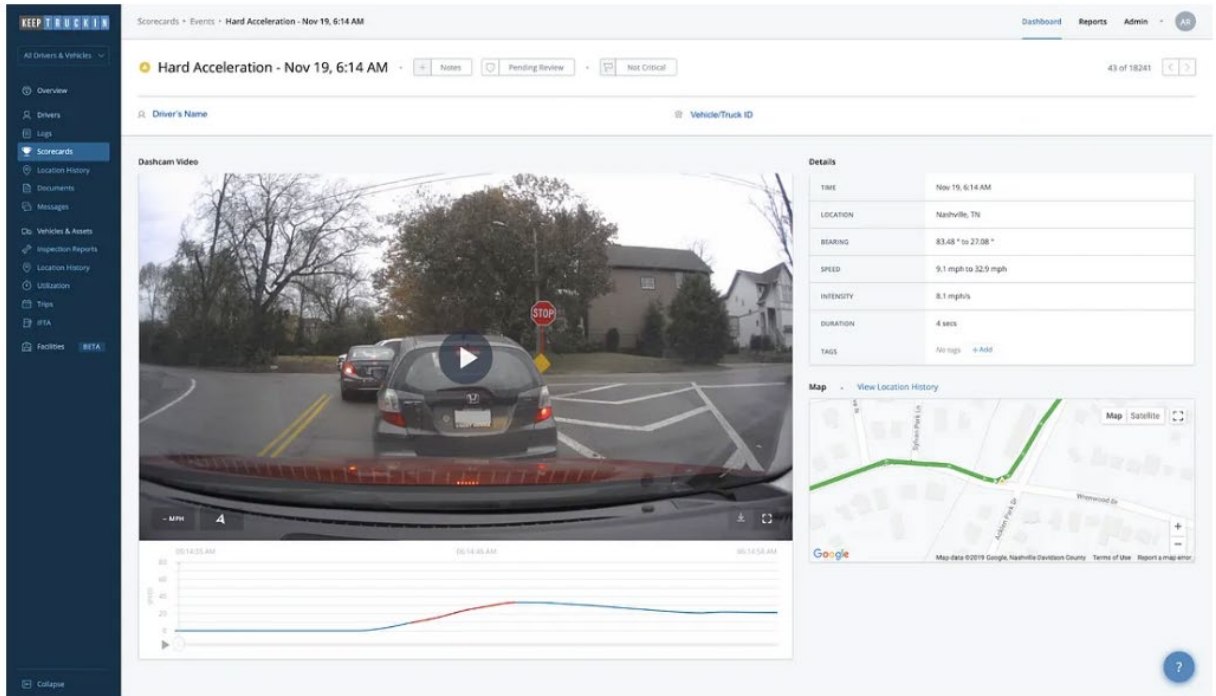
KEEP TRUCKIN

All Drivers & Vehicles

Overview
Drivers
Logs
Scorecards
Location History
Documents
Messages
Vehicles & Assets
Inspection Reports
Location History
Utilization
Trips
IFTA
Facilities BETA

Collapse

Scorecards › Events › Hard Acceleration - Nov 19, 6:14 AM

Dashboard Reports Admin AR

Hard Acceleration - Nov 19, 6:14 AM · Notes Pending Review · Not Critical

43 of 18241

Driver's Name

Vehicle/Truck ID

Dashcam Video

STOP

- MPH

06:14:05 AM 06:14:46 AM 06:14:56 AM

60
40
20
0

Details

| TIME | Nov 19, 6:14 AM |
|---|---|
| LOCATION | Nashville, TN |
| BEARING | 83.48 ° to 27.08 ° |
| SPEED | 9.1 mph to 32.9 mph |
| INTENSITY | 8.1 mph/s |
| DURATION | 4 secs |
| TAGS | No tags + Add |

Map · View Location History

Map Satellite

Sylvan Park Ln
Addison Park Dr
Wrenwood Dr

Google

Map data ©2019 Google, Nashville Davidson County Terms of Use Report a map error

?